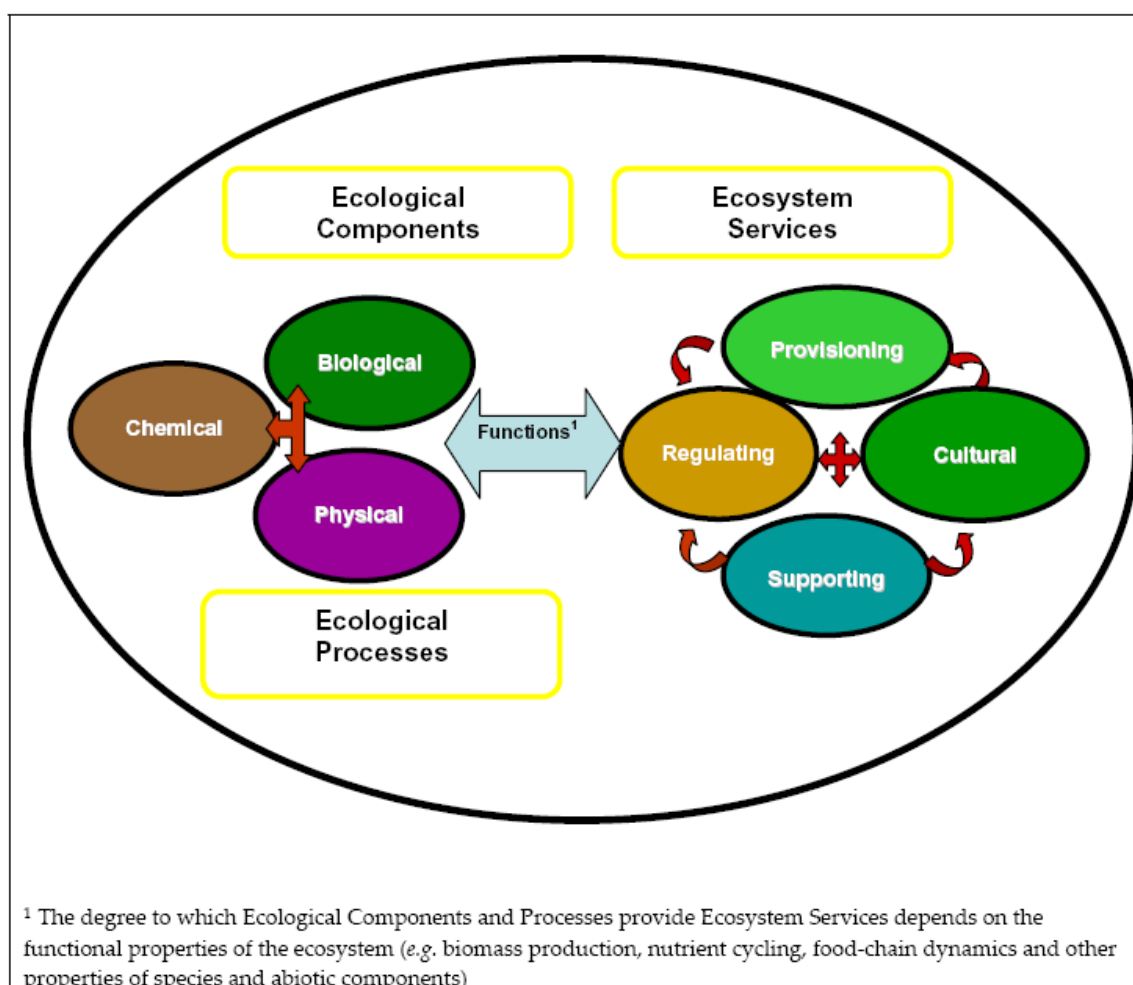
Ecological Components

Ecosystem Services

Biological

Chemical

Physical

Functions$^1$

Provisioning

Regulating

Cultural

Supporting

Ecological Processes

$^1$ The degree to which Ecological Components and Processes provide Ecosystem Services depends on the functional properties of the ecosystem (*e.g.* biomass production, nutrient cycling, food-chain dynamics and other properties of species and abiotic components)